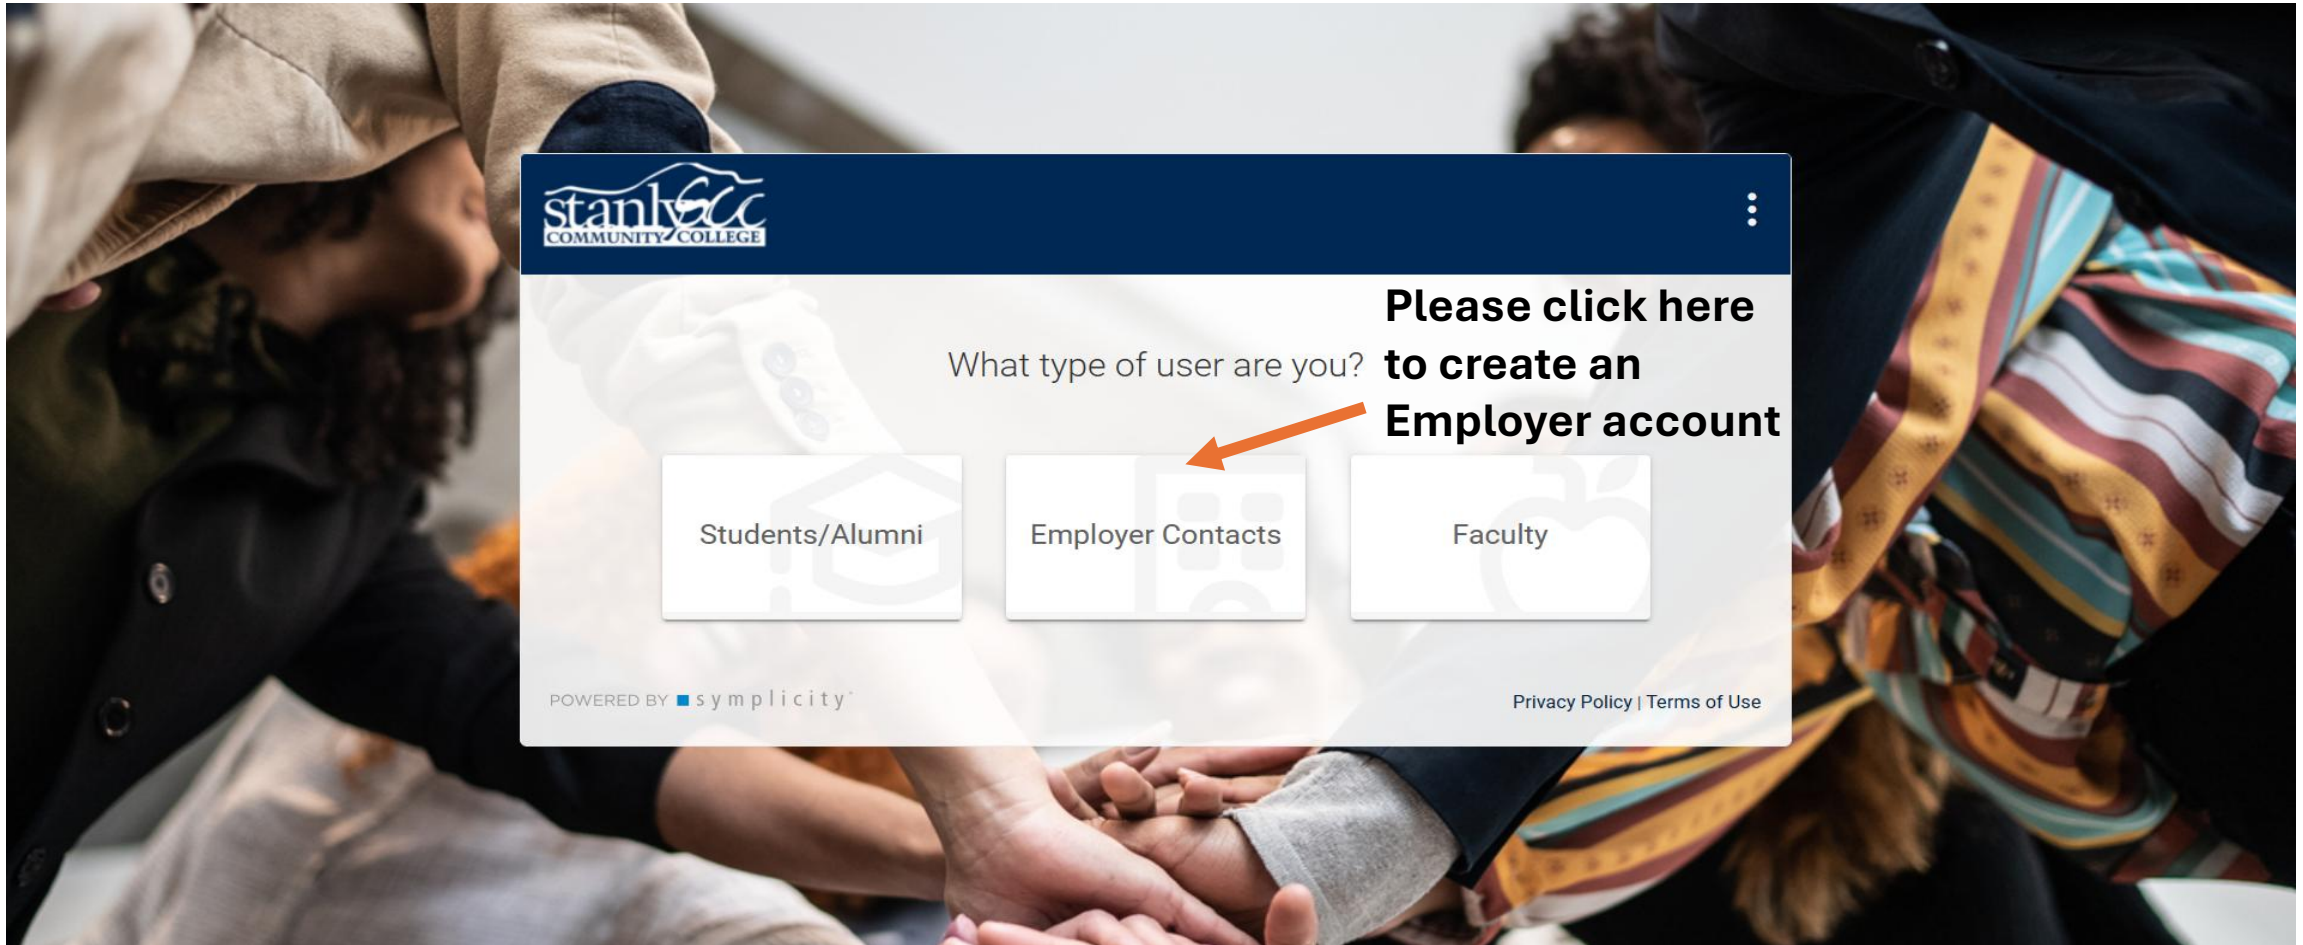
Stanly CC
COMMUNITY COLLEGE

What type of user are you?

Please click here to create an Employer account

Students/Alumni

Employer Contacts

Faculty

POWERED BY symplicity

Privacy Policy | Terms of Use